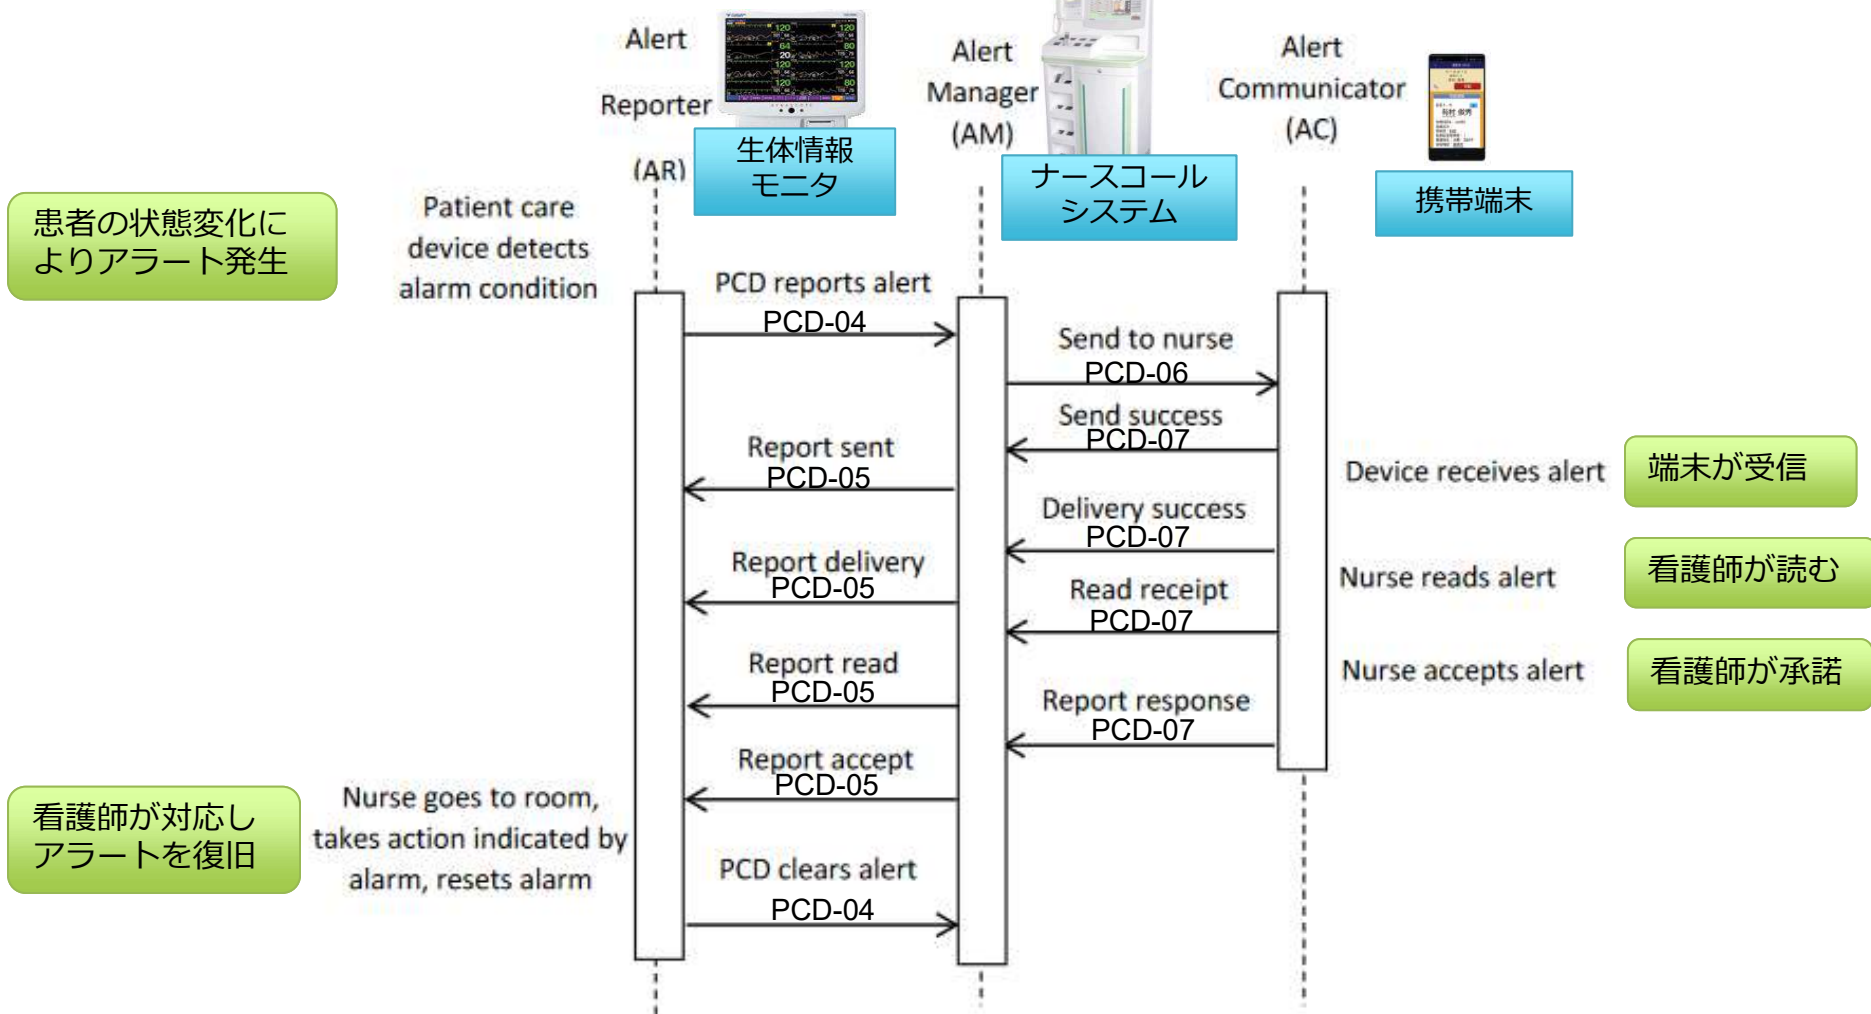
Alert Reporter (AR)

生体情報モニタ

Alert Manager (AM)

ナースコールシステム

Alert Communicator (AC)

携帯端末

患者の状態変化によりアラート発生

Patient care device detects alarm condition

PCD reports alert
PCD-04

Send to nurse
PCD-06

Send success
PCD-07

Report sent
PCD-05

Device receives alert

端末が受信

Delivery success
PCD-07

Report delivery
PCD-05

Read receipt
PCD-07

Nurse reads alert

看護師が読む

Report read
PCD-05

Nurse accepts alert

看護師が承諾

Report response
PCD-07

Report accept
PCD-05

看護師が対応しアラートを復旧

Nurse goes to room, takes action indicated by alarm, resets alarm

PCD clears alert
PCD-04